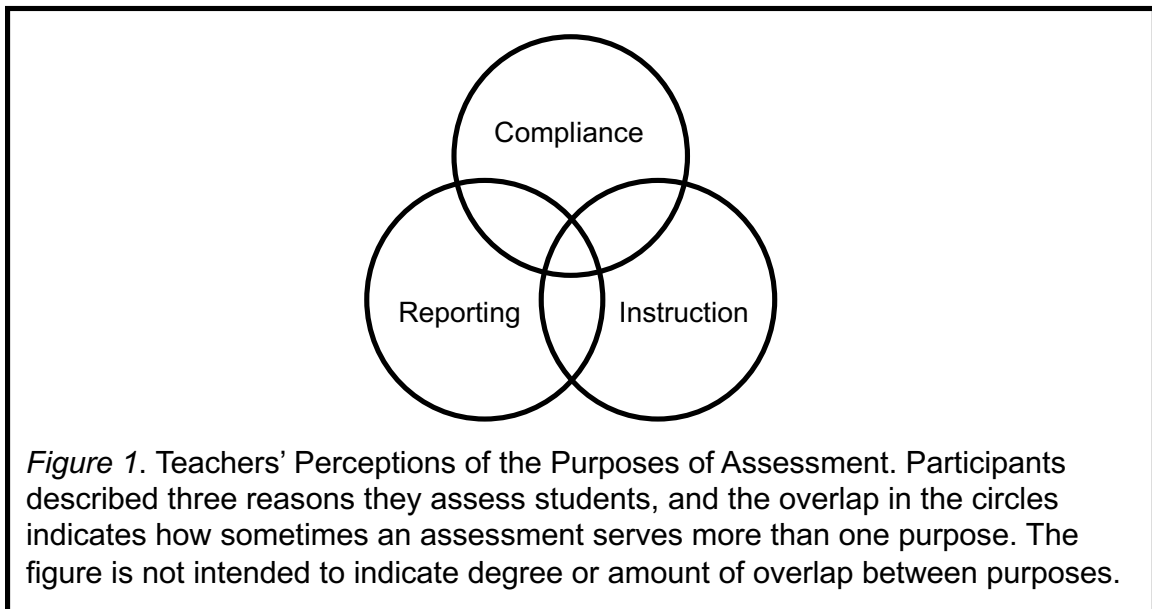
Compliance

Reporting

Instruction

*Figure 1*. Teachers' Perceptions of the Purposes of Assessment. Participants described three reasons they assess students, and the overlap in the circles indicates how sometimes an assessment serves more than one purpose. The figure is not intended to indicate degree or amount of overlap between purposes.